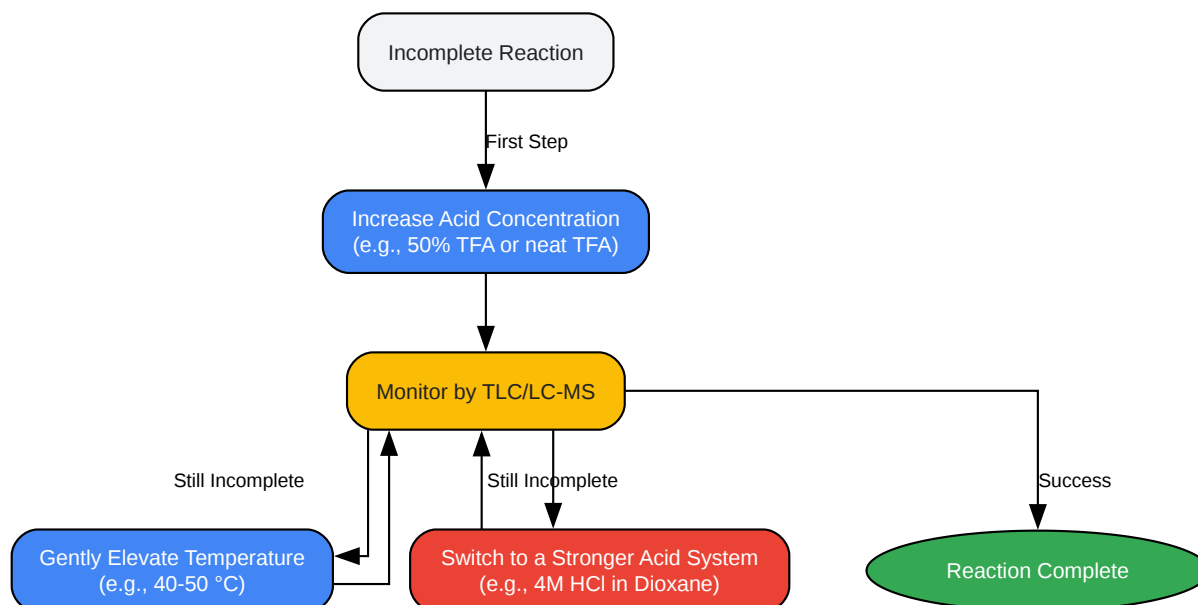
Incomplete Reaction

First Step

Increase Acid Concentration
(e.g., 50% TFA or neat TFA)

Monitor by TLC/LC-MS

Still Incomplete

Still Incomplete

Success

Gently Elevate Temperature
(e.g., 40-50 °C)

Switch to a Stronger Acid System
(e.g., 4M HCl in Dioxane)

Reaction Complete